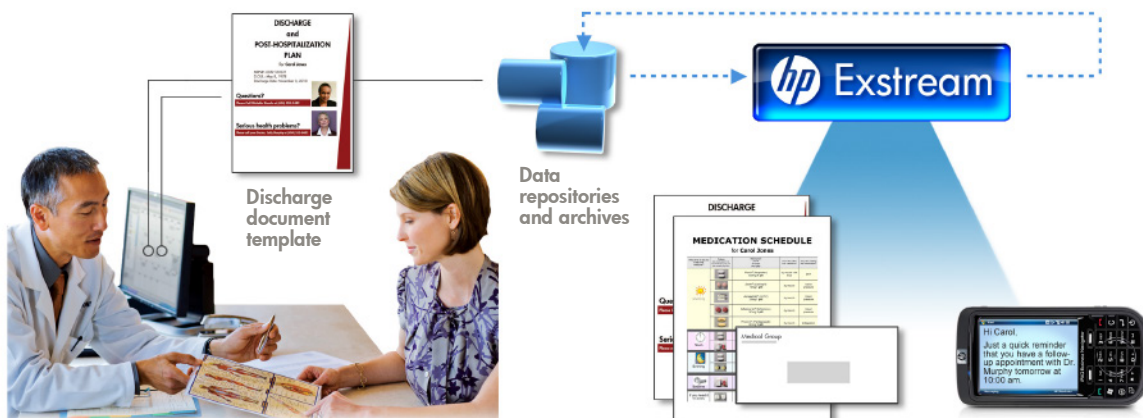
DISCHARGE
and
POST-HOSPITALIZATION
PLAN
for Carol Jones

Questions?

Serious health problems?

Discharge document template

Data repositories and archives

hp Exstream

DISCHARGE

MEDICATION SCHEDULE
for Carol Jones

Medical Group

Hi Carol,
Just a quick reminder that you have a follow-up appointment with Dr. Murphy tomorrow at 10:00 am.